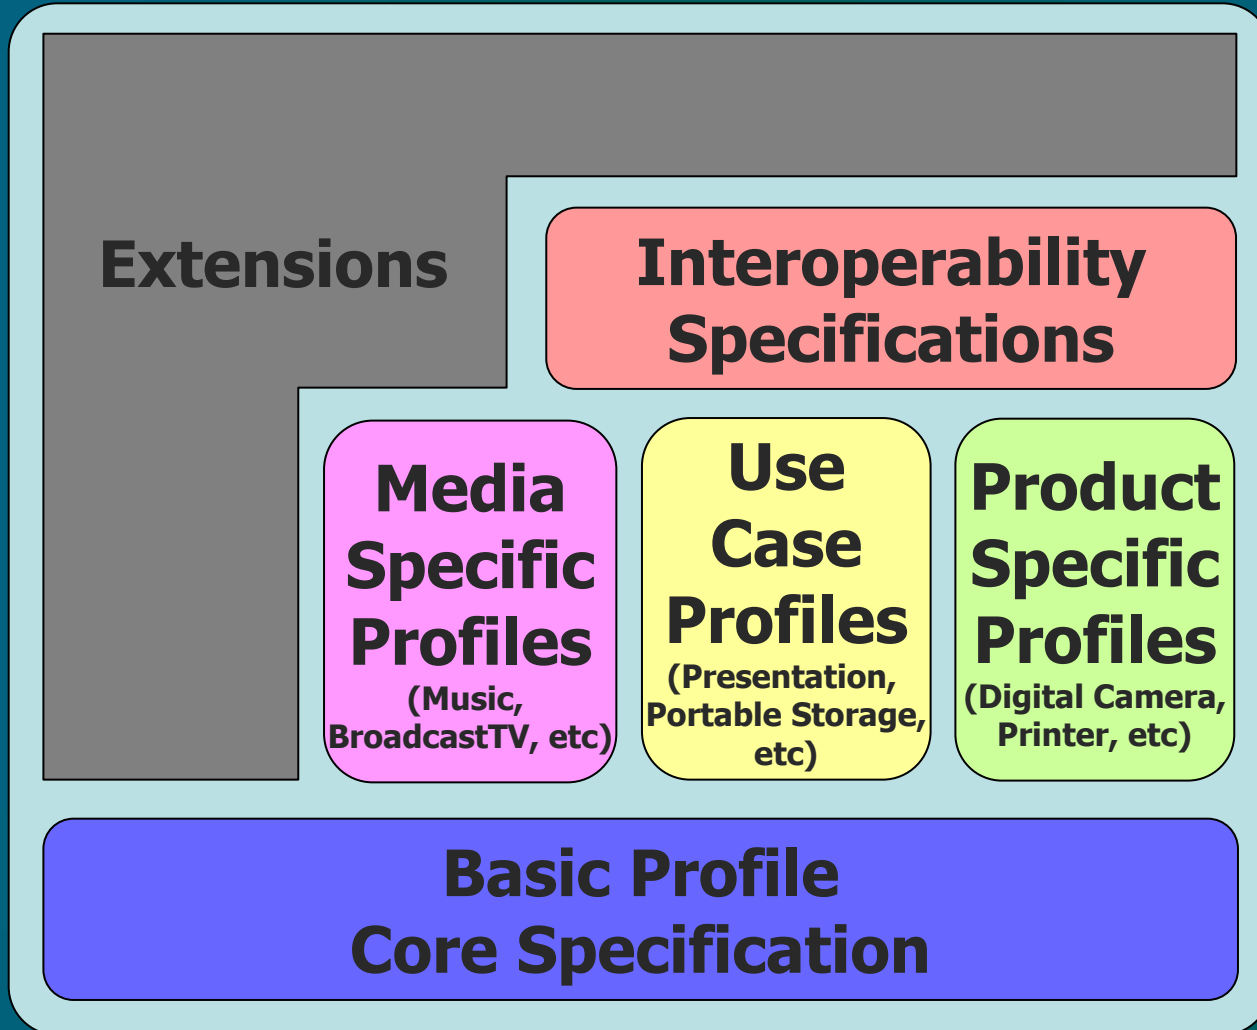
Extensions

Interoperability Specifications

Media Specific Profiles
(Music, BroadcastTV, etc)

Use Case Profiles
(Presentation, Portable Storage, etc)

Product Specific Profiles
(Digital Camera, Printer, etc)

Basic Profile
Core Specification